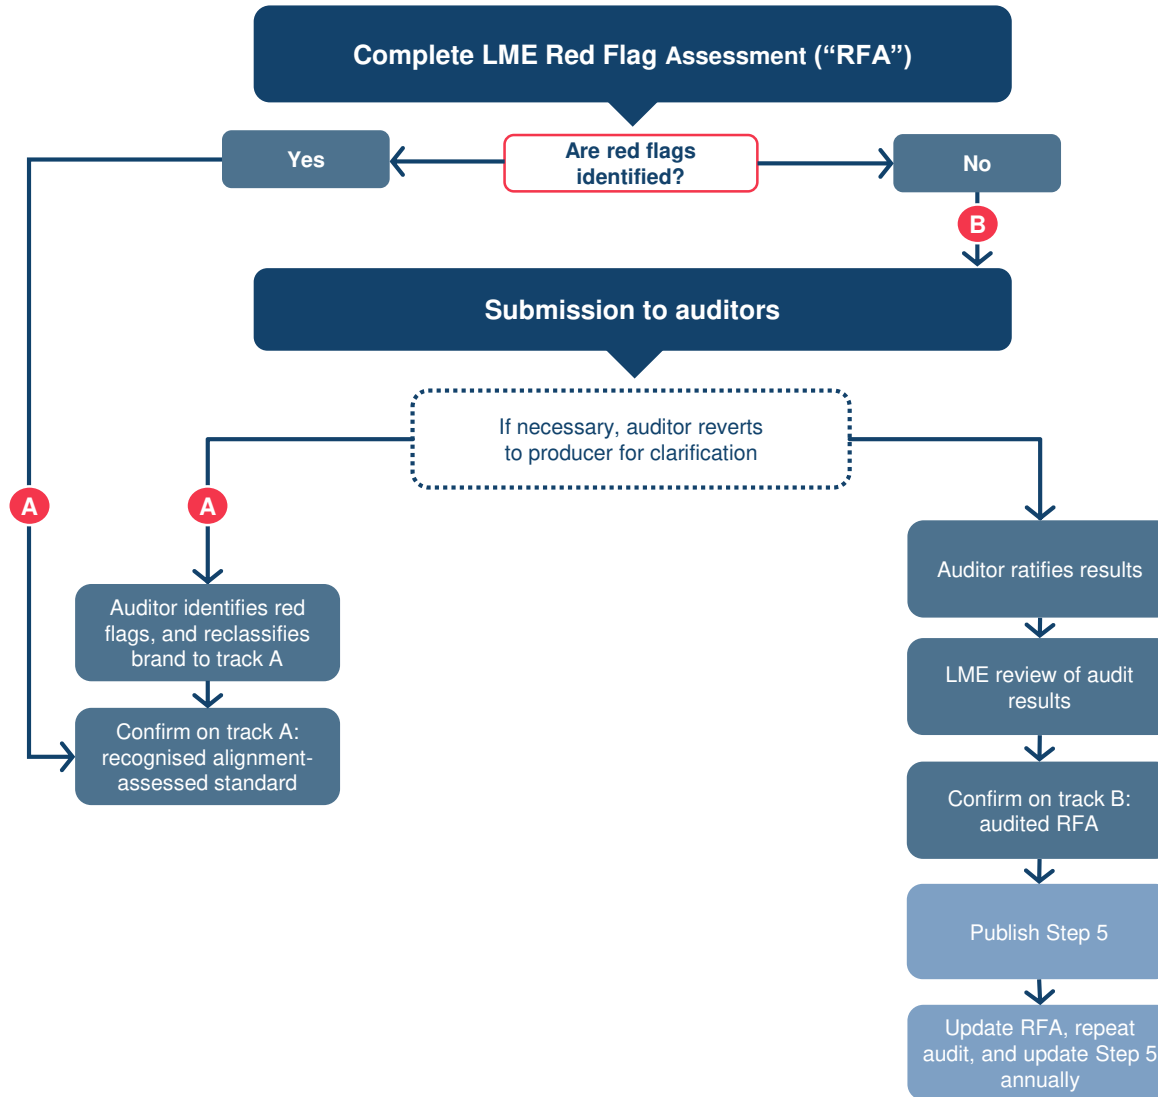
Complete LME Red Flag Assessment (“RFA”)

Yes

Are red flags identified?

No

B

Submission to auditors

If necessary, auditor reverts to producer for clarification

A

A

Auditor identifies red flags, and reclassifies brand to track A

Confirm on track A: recognised alignment-assessed standard

Auditor ratifies results

LME review of audit results

Confirm on track B: audited RFA

Publish Step 5

Update RFA, repeat audit, and update Step 5 annually